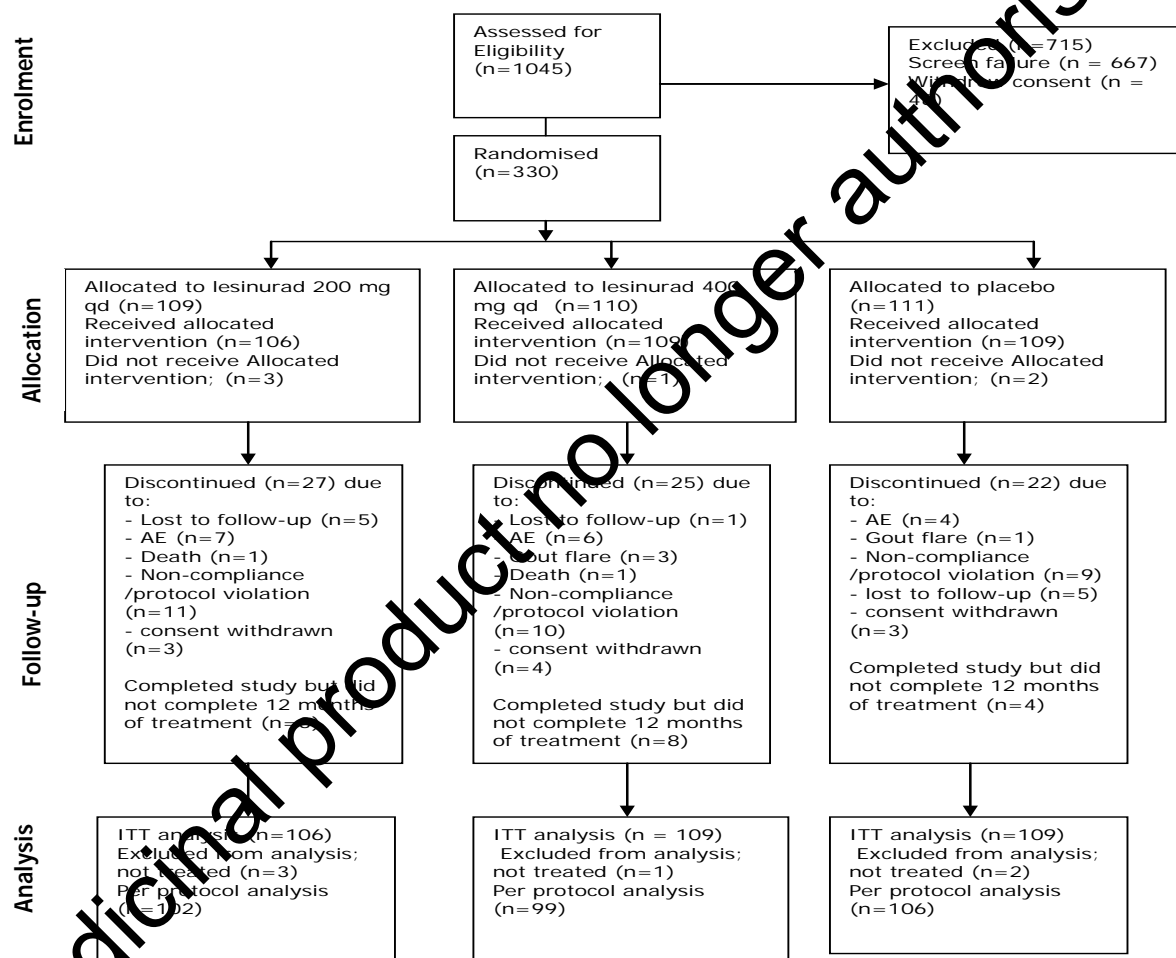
Enrolment

Assessed for Eligibility (n=1045)

Excluded (n=715)
Screen failure (n = 667)
Withdrew consent (n = 48)

Randomised (n=330)

Allocation

Allocated to lesinurad 200 mg qd (n=109)
Received allocated intervention (n=106)
Did not receive Allocated intervention; (n=3)

Allocated to lesinurad 400 mg qd (n=110)
Received allocated intervention (n=109)
Did not receive Allocated intervention; (n=1)

Allocated to placebo (n=111)
Received allocated intervention (n=109)
Did not receive Allocated intervention; (n=2)

Follow-up

Discontinued (n=27) due to:
- Lost to follow-up (n=5)
- AE (n=7)
- Death (n=1)
- Non-compliance /protocol violation (n=11)
- consent withdrawn (n=3)

Completed study but did not complete 12 months of treatment (n=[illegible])

Discontinued (n=25) due to:
- Lost to follow-up (n=1)
- AE (n=6)
- Gout flare (n=3)
- Death (n=1)
- Non-compliance /protocol violation (n=10)
- consent withdrawn (n=4)

Completed study but did not complete 12 months of treatment (n=8)

Discontinued (n=22) due to:
- AE (n=4)
- Gout flare (n=1)
- Non-compliance /protocol violation (n=9)
- lost to follow-up (n=5)
- consent withdrawn (n=3)

Completed study but did not complete 12 months of treatment (n=4)

Analysis

ITT analysis (n=106)
Excluded from analysis; not treated (n=3)
Per protocol analysis (n=102)

ITT analysis (n = 109)
Excluded from analysis; not treated (n=1)
Per protocol analysis (n=99)

ITT analysis (n=109)
Excluded from analysis; not treated (n=2)
Per protocol analysis (n=106)

Medicinal product no longer authorised